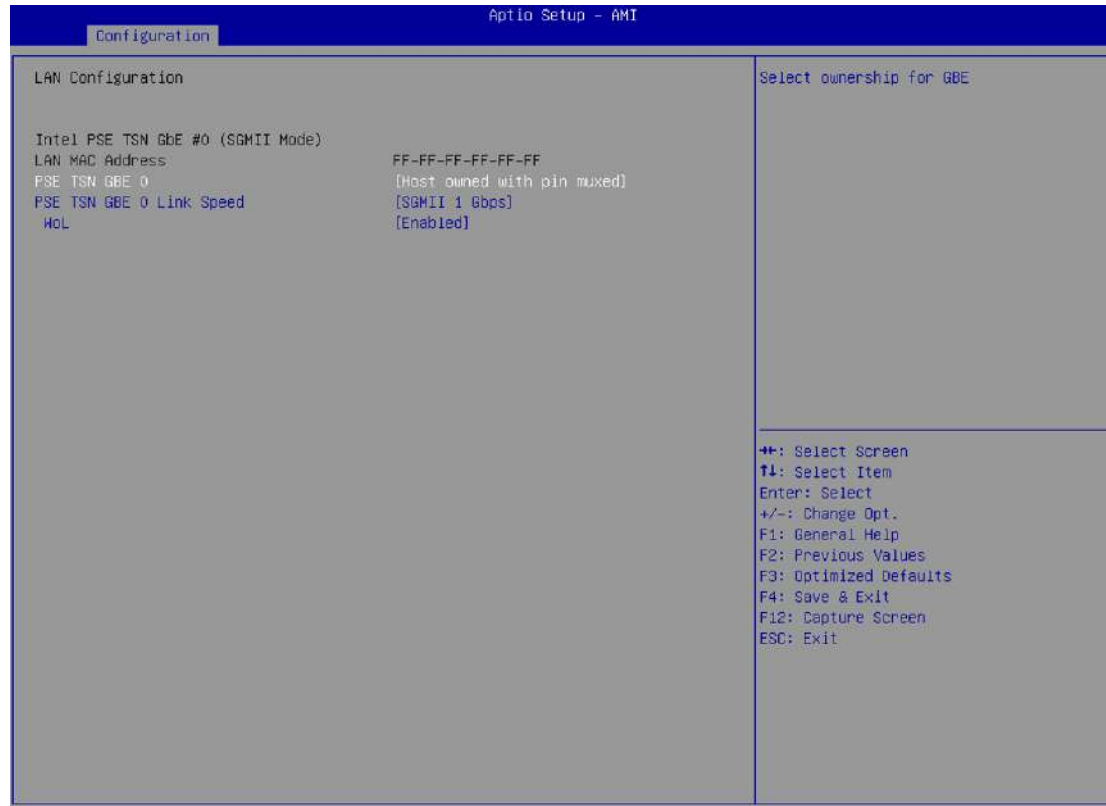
Aptio Setup – AMI
Configuration

LAN Configuration

Intel PSE TSN GbE #0 (SGMII Mode)
LAN MAC Address FF-FF-FF-FF-FF-FF
PSE TSN GBE 0 [Host owned with pin muxed]
PSE TSN GBE 0 Link Speed [SGMII 1 Gbps]
WoL [Enabled]

Select ownership for GBE

→←: Select Screen
↑↓: Select Item
Enter: Select
+/-: Change Opt.
F1: General Help
F2: Previous Values
F3: Optimized Defaults
F4: Save & Exit
F12: Capture Screen
ESC: Exit